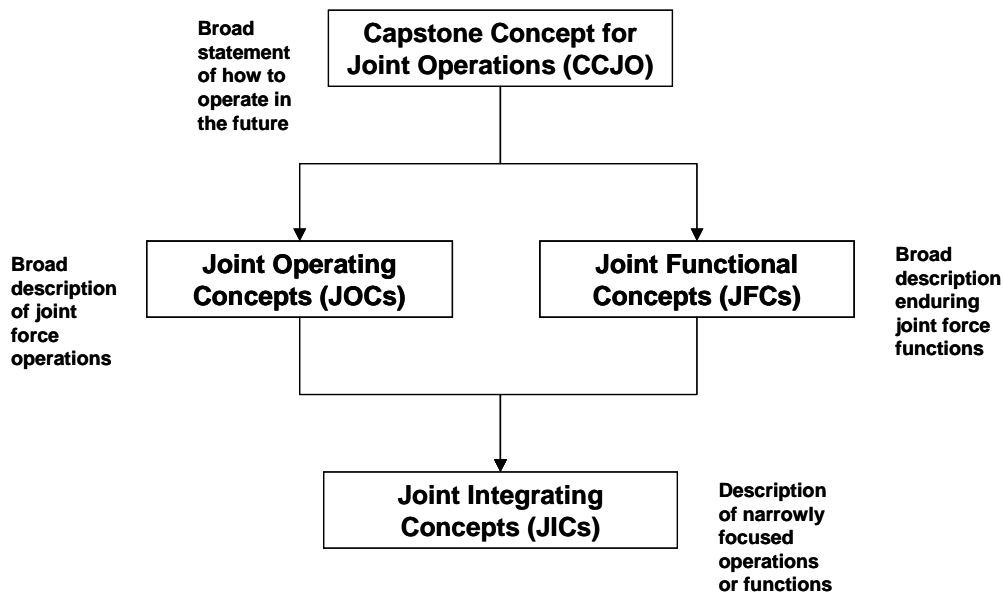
Broad statement of how to operate in the future

Capstone Concept for Joint Operations (CCJO)

Broad description of joint force operations

Joint Operating Concepts (JOCs)

Joint Functional Concepts (JFCs)

Broad description enduring joint force functions

Joint Integrating Concepts (JICs)

Description of narrowly focused operations or functions